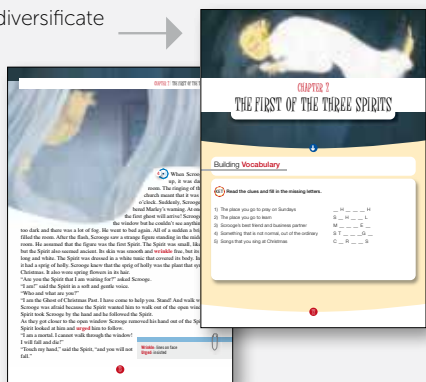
diversificate

CHAPTER 2 THE FIRST OF THE THREE SPIRITS

When Scrooge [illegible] up, it was dark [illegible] room. The ringing of the church meant that it was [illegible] o'clock. Suddenly, Scrooge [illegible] heard Marley's warning. At one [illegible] the first ghost will arrive! Scrooge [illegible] the window but he couldn't see anything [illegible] too dark and there was a lot of fog. He went to bed again. All of a sudden a light filled the room. After the flash, Scrooge saw a strange figure standing in the middle of the room. He assumed that the figure was the first Spirit. The Spirit was small, like a child, but the Spirit also seemed ancient. Its skin was smooth and wrinkle free, but its hair was long and white. The Spirit was dressed in a white tunic that covered its body. In its hand it had a sprig of holly. Scrooge knew that the sprig of holly was the plant that symbolises Christmas. It also wore spring flowers in its hair.
"Are you the Spirit that I am waiting for?" asked Scrooge.
"I am!" said the Spirit in a soft and gentle voice.
"Who and what are you?"
"I am the Ghost of Christmas Past. I have come to help you. Stand! And walk with me!"
Scrooge was afraid because the Spirit wanted him to walk out of the open window. The Spirit took Scrooge by the hand and he followed the Spirit.
As they got closer to the open window Scrooge removed his hand out of the Spirit's. The Spirit looked at him and urged him to follow.
"I am a mortal. I cannot walk through the window! I will fall and die!"
"Touch my hand," said the Spirit, "and you will not fall."

Wrinkle: lines on face
Urged: insisted

CHAPTER 2
THE FIRST OF THE THREE SPIRITS

Building Vocabulary

Read the clues and fill in the missing letters.

1) The place you go to pray on Sundays _ H _ _ _ H
2) The place you go to learn S _ H _ _ L
3) Scrooge's best friend and business partner M _ _ _ E _
4) Something that is not normal, out of the ordinary S T _ _ _ G _
5) Songs that you sing at Christmas C _ R _ _ S